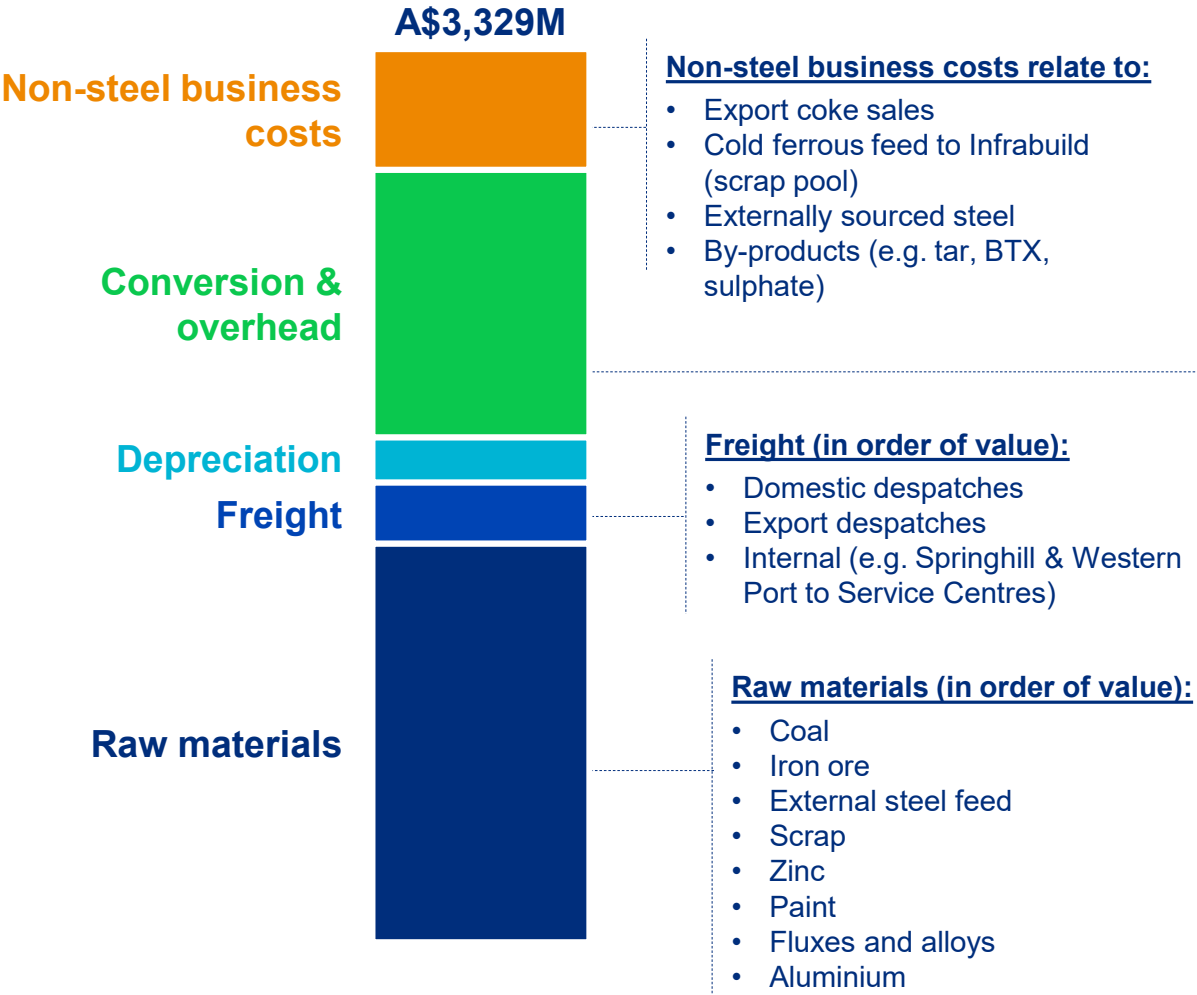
A$3,329M

Non-steel business costs

Conversion & overhead

Depreciation

Freight

Raw materials

Non-steel business costs relate to:
- Export coke sales
- Cold ferrous feed to Infrabuild (scrap pool)
- Externally sourced steel
- By-products (e.g. tar, BTX, sulphate)

Freight (in order of value):
- Domestic despatches
- Export despatches
- Internal (e.g. Springhill & Western Port to Service Centres)

Raw materials (in order of value):
- Coal
- Iron ore
- External steel feed
- Scrap
- Zinc
- Paint
- Fluxes and alloys
- Aluminium